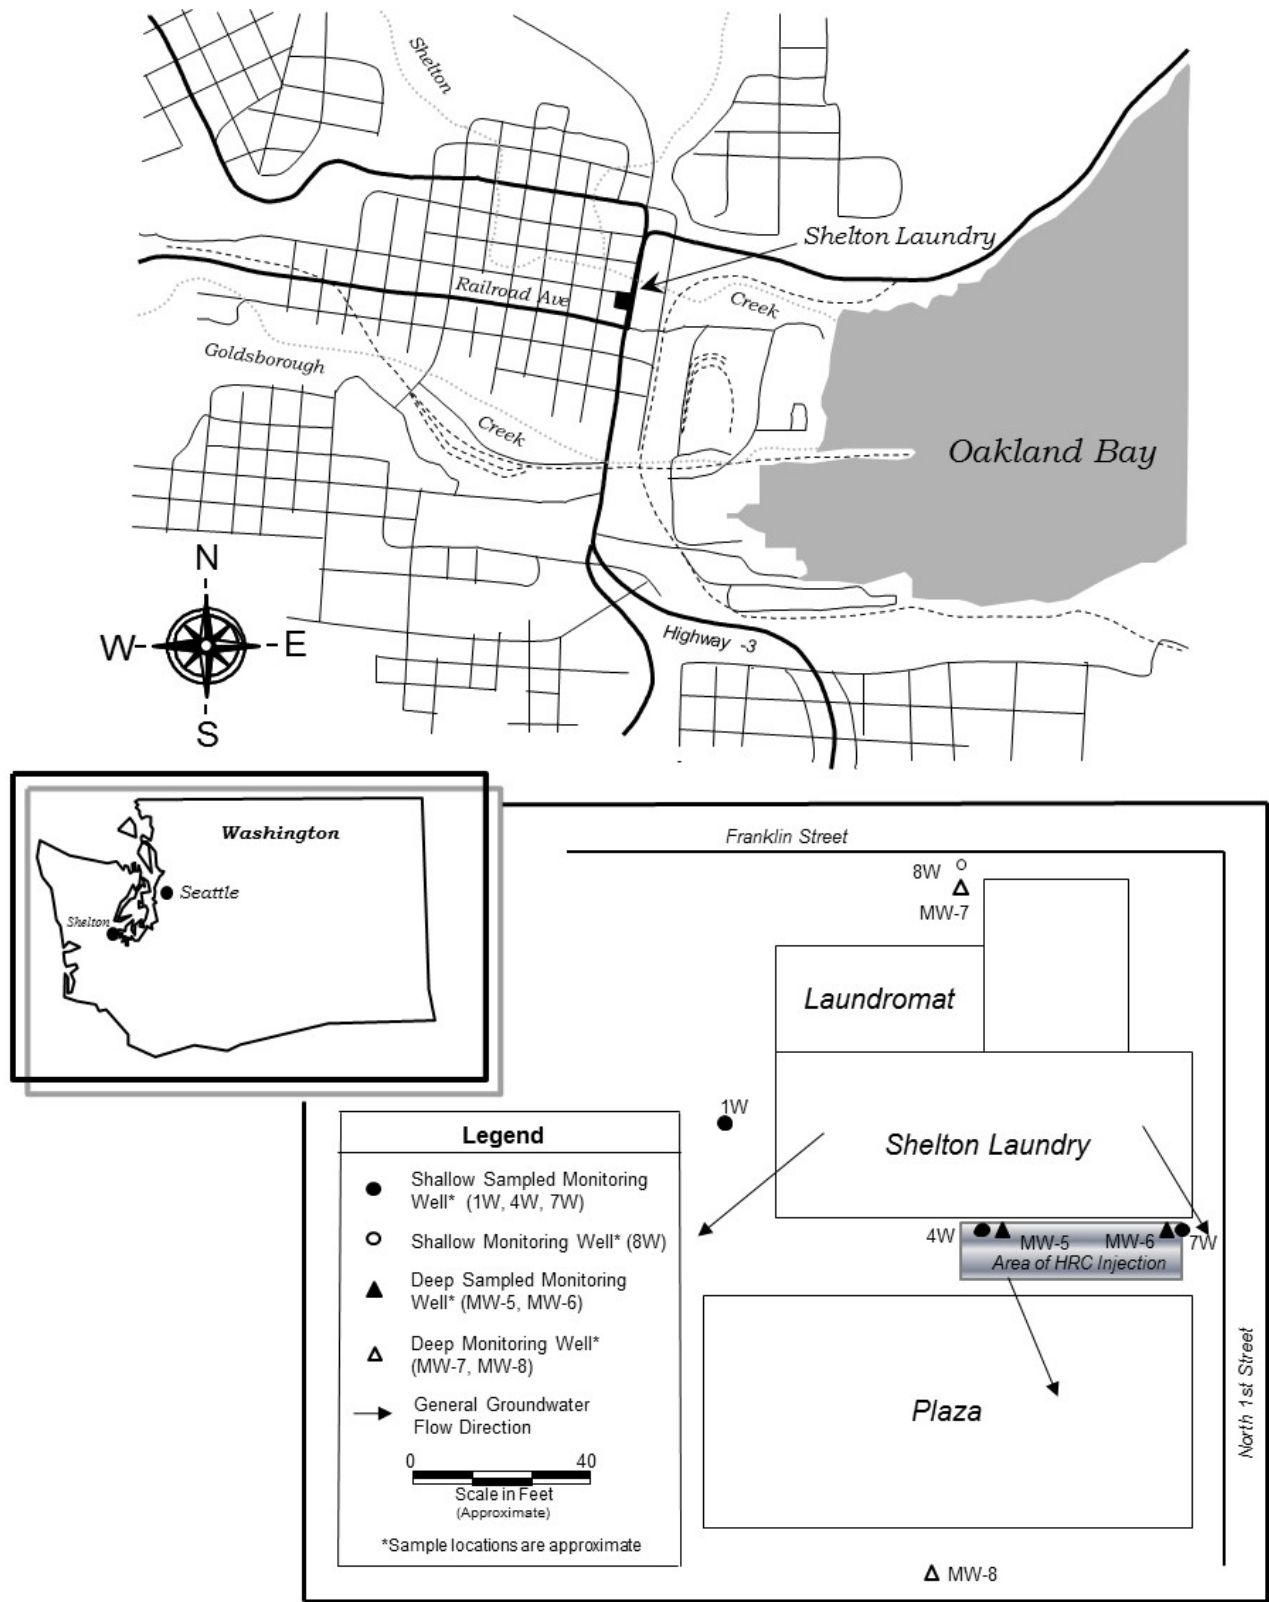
Shelton

Shelton Laundry

Railroad Ave

Creek

Goldsborough

Creek

Oakland Bay

N

W

E

S

Highway -3

Washington

Seattle

Shelton

Franklin Street

8W

MW-7

Laundromat

1W

Shelton Laundry

4W

MW-5

MW-6

7W

Area of HRC Injection

Plaza

North 1st Street

MW-8

Legend

Shallow Sampled Monitoring Well* (1W, 4W, 7W)

Shallow Monitoring Well* (8W)

Deep Sampled Monitoring Well* (MW-5, MW-6)

Deep Monitoring Well* (MW-7, MW-8)

General Groundwater Flow Direction

0

40

Scale in Feet (Approximate)

*Sample locations are approximate